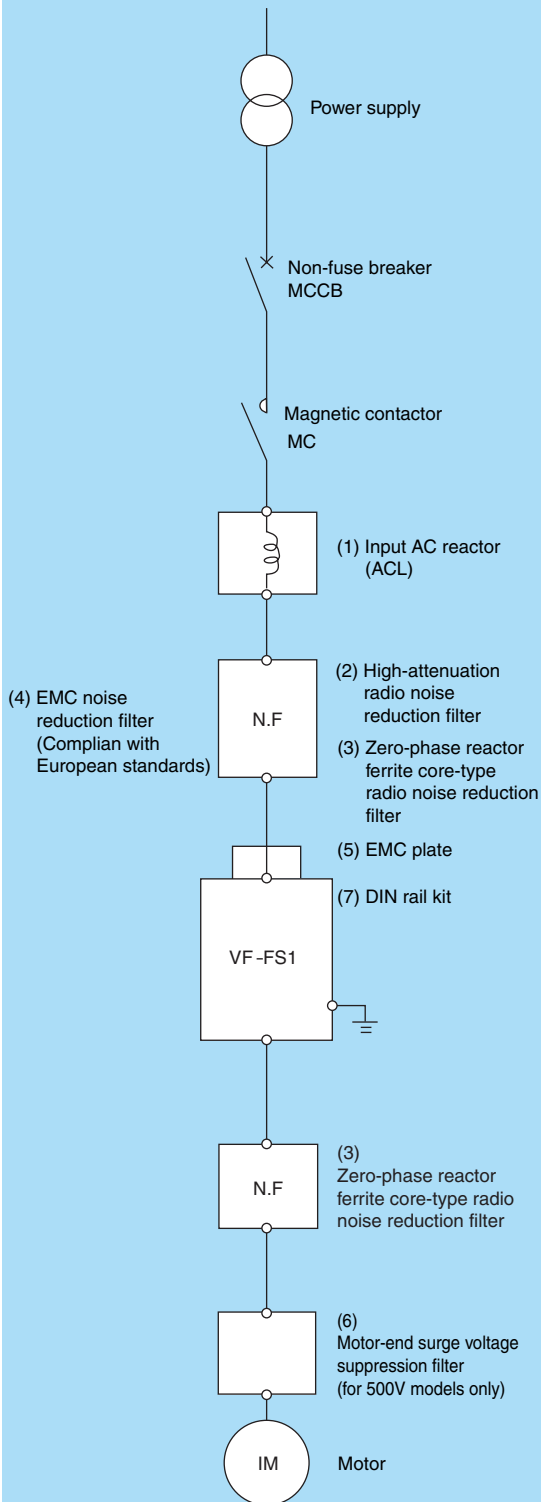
Power supply

Non-fuse breaker
MCCB

Magnetic contactor
MC

(1) Input AC reactor (ACL)

(4) EMC noise reduction filter (Complian with European standards)

N.F

(2) High-attenuation radio noise reduction filter

(3) Zero-phase reactor ferrite core-type radio noise reduction filter

(5) EMC plate

(7) DIN rail kit

VF-FS1

N.F

(3)
Zero-phase reactor ferrite core-type radio noise reduction filter

(6)
Motor-end surge voltage suppression filter (for 500V models only)

IM

Motor